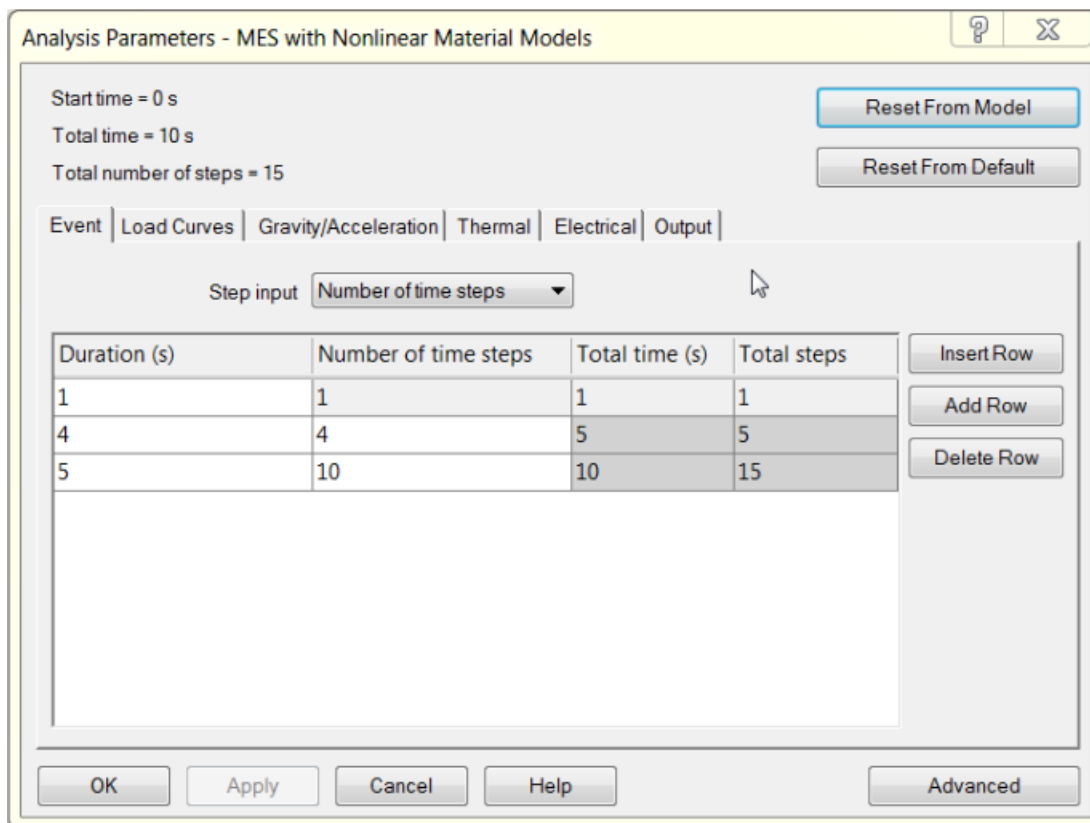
Analysis Parameters - MES with Nonlinear Material Models

?

Start time = 0 s

Total time = 10 s

Total number of steps = 15

Reset From Model

Reset From Default

Event | Load Curves | Gravity/Acceleration | Thermal | Electrical | Output

Step input Number of time steps

| Duration (s) | Number of time steps | Total time (s) | Total steps |
|---|---|---|---|
| 1 | 1 | 1 | 1 |
| 4 | 4 | 5 | 5 |
| 5 | 10 | 10 | 15 |

Insert Row

Add Row

Delete Row

OK

Apply

Cancel

Help

Advanced